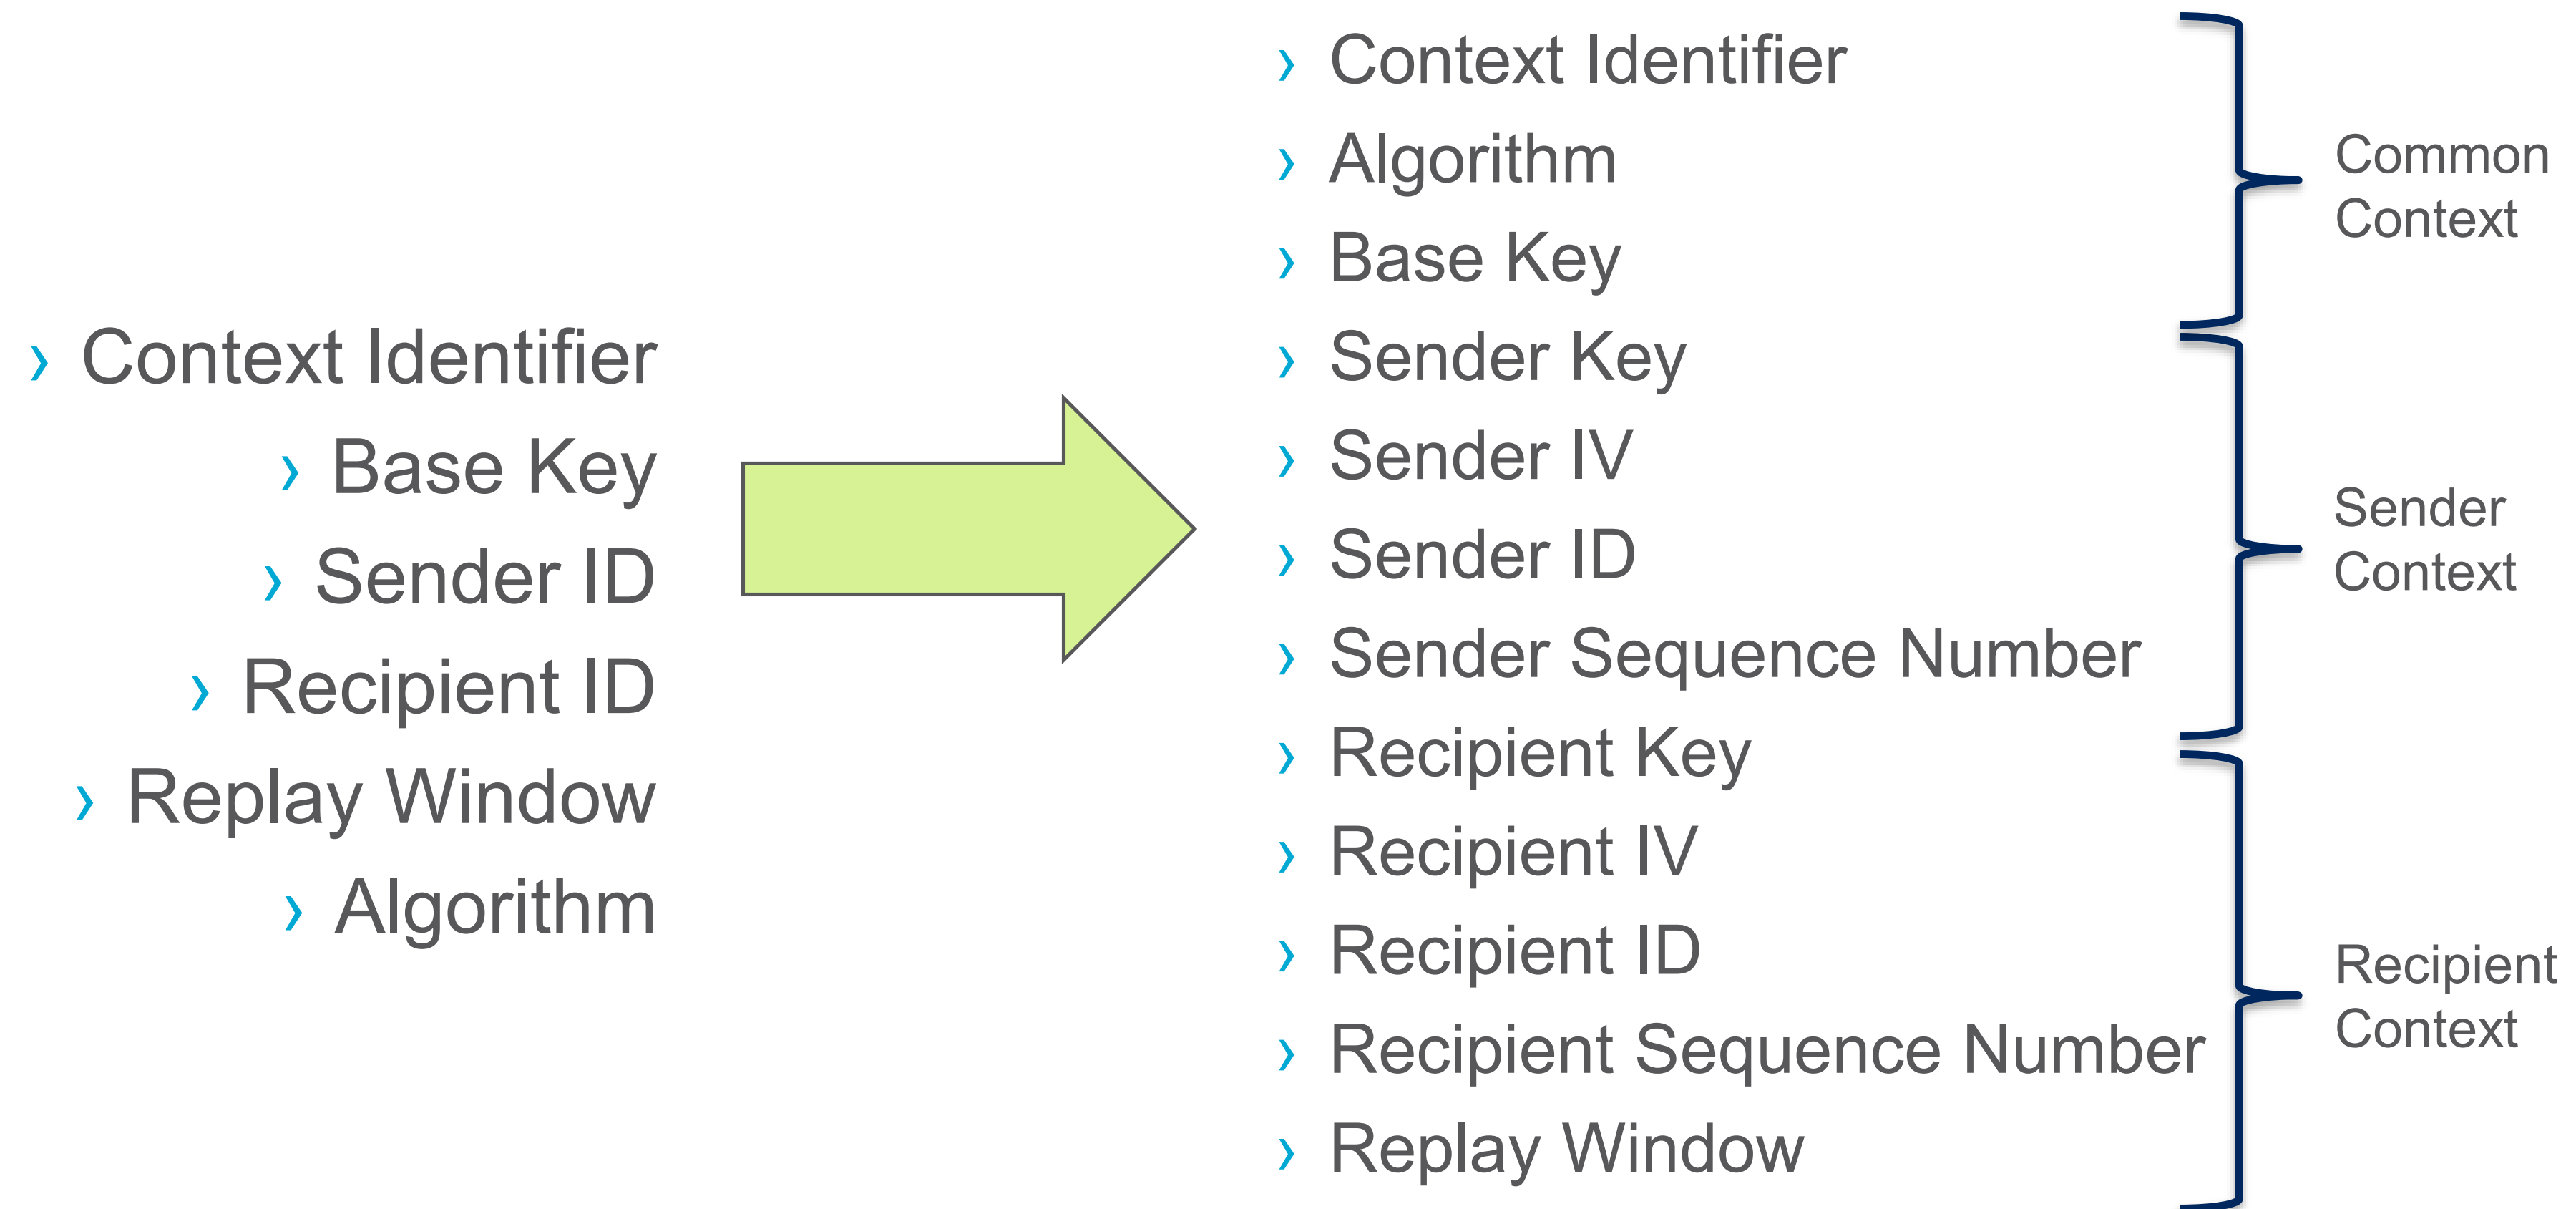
› Context Identifier
› Base Key
› Sender ID
› Recipient ID
› Replay Window
› Algorithm

› Context Identifier
› Algorithm
› Base Key
› Sender Key
› Sender IV
› Sender ID
› Sender Sequence Number
› Recipient Key
› Recipient IV
› Recipient ID
› Recipient Sequence Number
› Replay Window

Common Context

Sender Context

Recipient Context